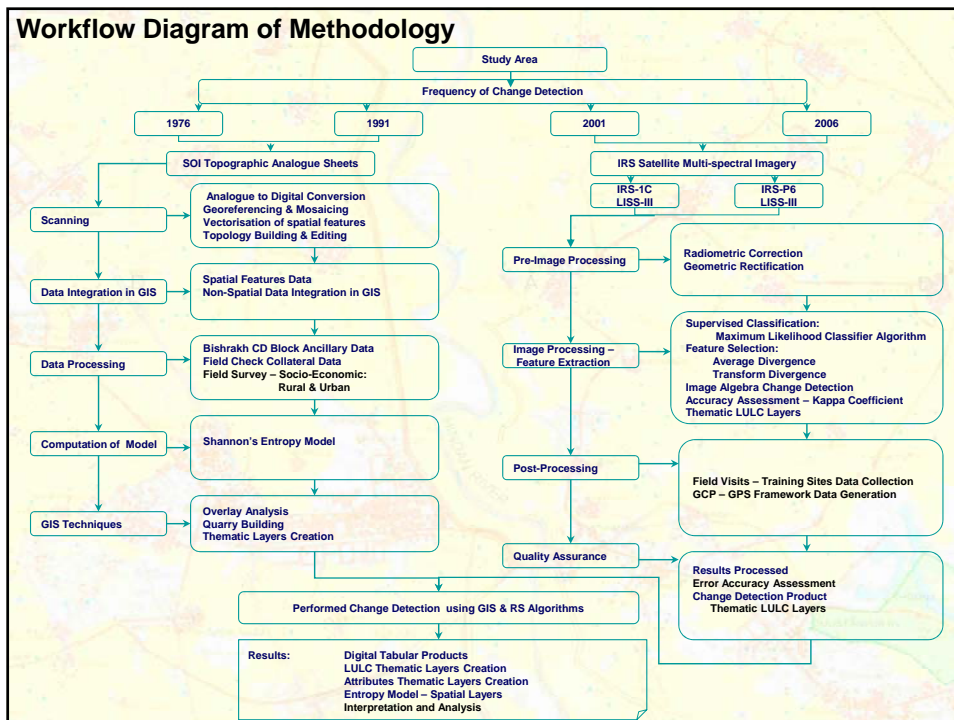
Workflow Diagram of Methodology

Study Area

Frequency of Change Detection

1976

1991

2001

2006

SOI Topographic Analogue Sheets

IRS Satellite Multi-spectral Imagery

IRS-1C LISS-III

IRS-P6 LISS-III

Scanning

Analogue to Digital Conversion
Georeferencing & Mosaicing
Vectorisation of spatial features
Topology Building & Editing

Pre-Image Processing

Radiometric Correction
Geometric Rectification

Data Integration in GIS

Spatial Features Data
Non-Spatial Data Integration in GIS

Supervised Classification:
Maximum Likelihood Classifier Algorithm
Feature Selection:
Average Divergence
Transform Divergence
Image Algebra Change Detection
Accuracy Assessment – Kappa Coefficient
Thematic LULC Layers

Data Processing

Bishrakh CD Block Ancillary Data
Field Check Collateral Data
Field Survey – Socio-Economic:
Rural & Urban

Image Processing – Feature Extraction

Computation of Model

Shannon's Entropy Model

Post-Processing

Field Visits – Training Sites Data Collection
GCP – GPS Framework Data Generation

GIS Techniques

Overlay Analysis
Quarry Building
Thematic Layers Creation

Quality Assurance

Results Processed
Error Accuracy Assessment
Change Detection Product
Thematic LULC Layers

Performed Change Detection using GIS & RS Algorithms

Results:
Digital Tabular Products
LULC Thematic Layers Creation
Attributes Thematic Layers Creation
Entropy Model – Spatial Layers
Interpretation and Analysis